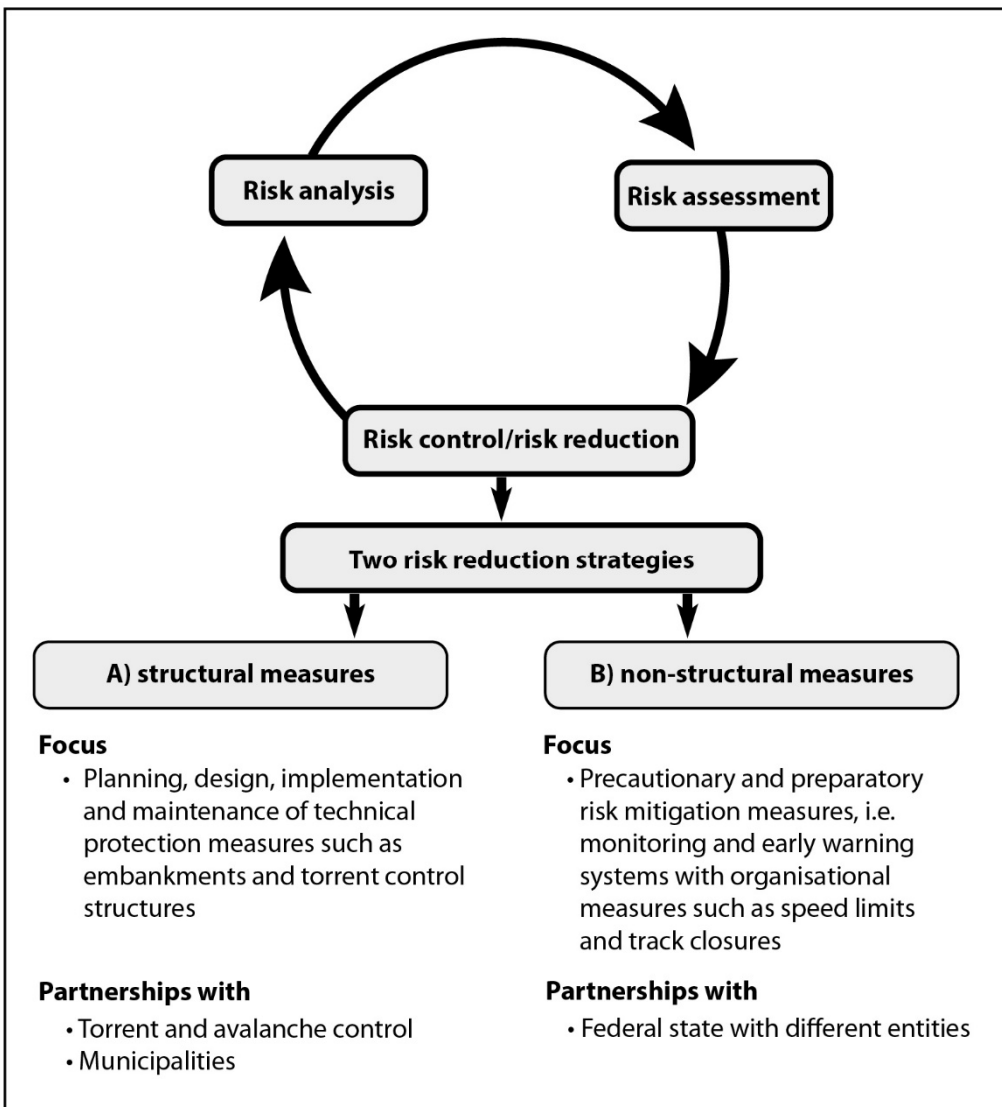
Risk analysis

Risk assessment

Risk control/risk reduction

Two risk reduction strategies

A) structural measures

B) non-structural measures

Focus
• Planning, design, implementation and maintenance of technical protection measures such as embankments and torrent control structures

Partnerships with
• Torrent and avalanche control
• Municipalities

Focus
• Precautionary and preparatory risk mitigation measures, i.e. monitoring and early warning systems with organisational measures such as speed limits and track closures

Partnerships with
• Federal state with different entities